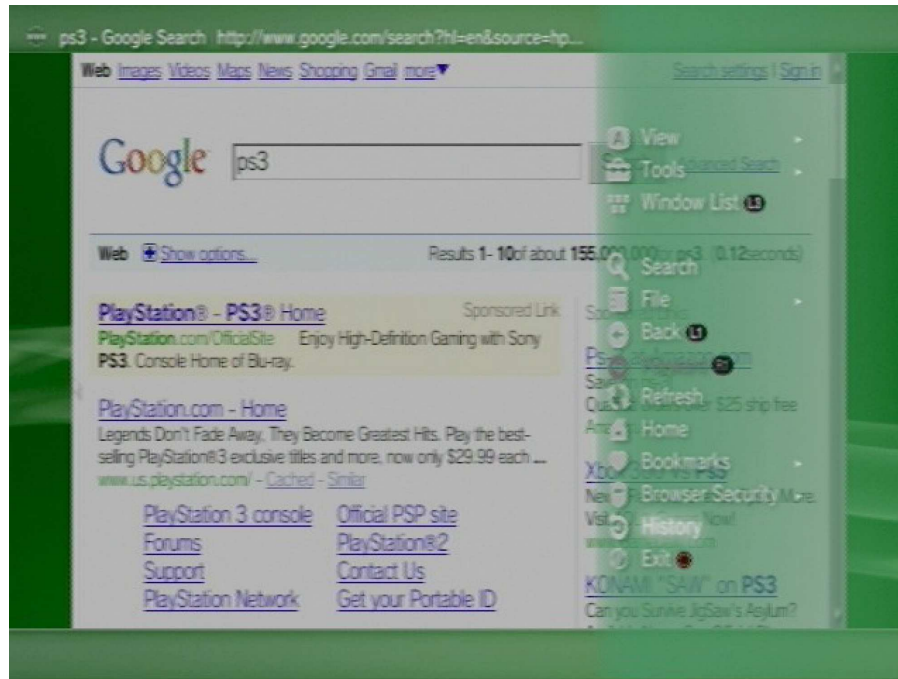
ps3 - Google Search http://www.google.com/search?hl=en&source=hp...

Web Images Videos Maps News Shopping Gmail more▼

Search settings | Sign in

Google ps3

Advanced Search

Web Show options...

Results 1 - 10 of about 155,0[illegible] for ps3. (0.12 seconds)

PlayStation® - PS3® Home
PlayStation.com/OfficialSite Enjoy High-Definition Gaming with Sony PS3. Console Home of Blu-ray.

Sponsored Link

PlayStation.com - Home
Legends Don't Fade Away. They Become Greatest Hits. Play the best-selling PlayStation®3 exclusive titles and more, now only $29.99 each ...
www.us.playstation.com/ - Cached - Similar

PlayStation 3 console
Forums
Support
PlayStation Network

Official PSP site
PlayStation®2
Contact Us
Get your Portable ID

Sp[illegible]
Ps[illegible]
Sa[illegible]
Qu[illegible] $25 ship free
Am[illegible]
Xbo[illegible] PS3
Ne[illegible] More.
Vis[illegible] Now!
KONAMI "SAW" on PS3
Can you Survive JigSaw's Asylum?

View
Tools
Window List
Search
File
Back
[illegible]
Refresh
Home
Bookmarks
Browser Security
History
Exit